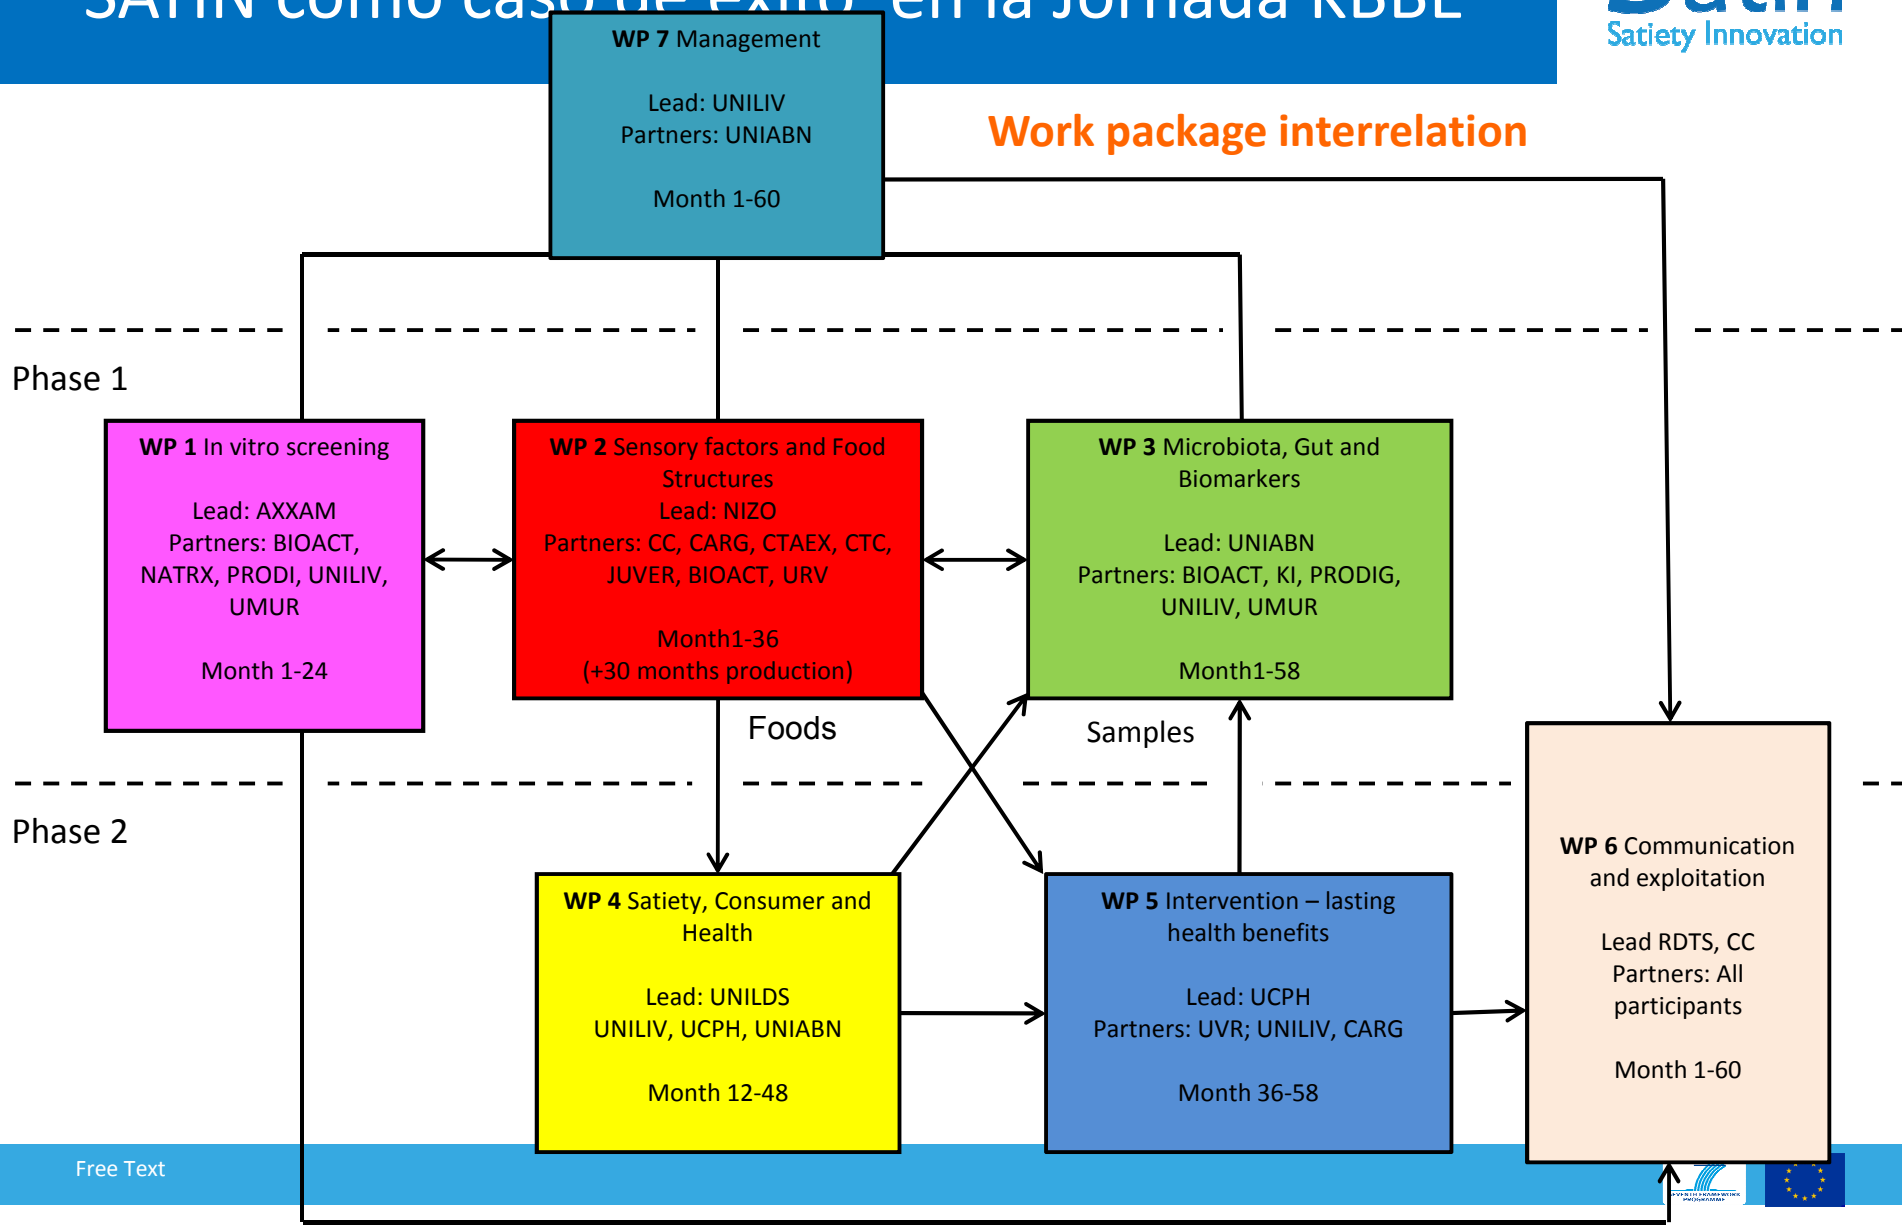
SATIN como caso de éxito en la Jornada KBBE

Satiety Innovation

WP 7 Management

Lead: UNILIV
Partners: UNIABN

Month 1-60

Work package interrelation

Phase 1

WP 1 In vitro screening

Lead: AXXAM
Partners: BIOACT, NATRX, PRODI, UNILIV, UMUR

Month 1-24

WP 2 Sensory factors and Food Structures
Lead: NIZO
Partners: CC, CARG, CTAEX, CTC, JUVER, BIOACT, URV

Month1-36
(+30 months production)

WP 3 Microbiota, Gut and Biomarkers

Lead: UNIABN
Partners: BIOACT, KI, PRODIG, UNILIV, UMUR

Month1-58

Foods

Samples

Phase 2

WP 6 Communication and exploitation

Lead RDTS, CC
Partners: All participants

Month 1-60

WP 4 Satiety, Consumer and Health

Lead: UNILDS
UNILIV, UCPH, UNIABN

Month 12-48

WP 5 Intervention – lasting health benefits

Lead: UCPH
Partners: UVR; UNILIV, CARG

Month 36-58

Free Text